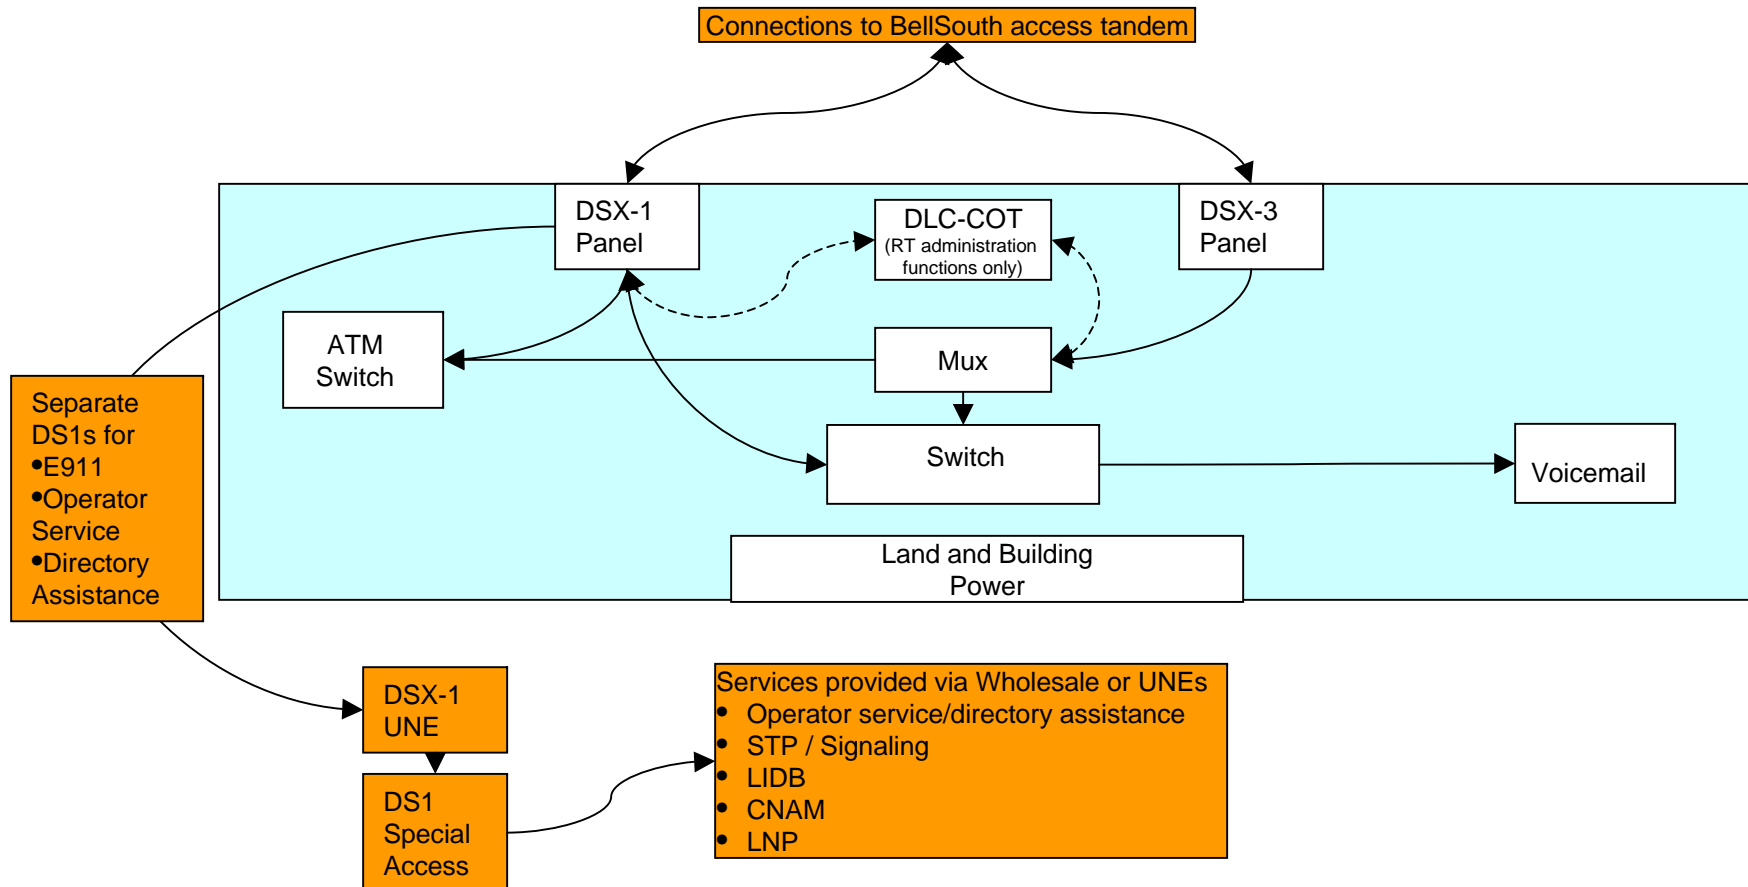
Connections to BellSouth access tandem

DSX-1 Panel

DLC-COT
(RT administration functions only)

DSX-3 Panel

ATM Switch

Mux

Switch

Voicemail

Land and Building
Power

Separate DS1s for
•E911
•Operator Service
•Directory Assistance

DSX-1 UNE

DS1 Special Access

Services provided via Wholesale or UNEs
• Operator service/directory assistance
• STP / Signaling
• LIDB
• CNAM
• LNP